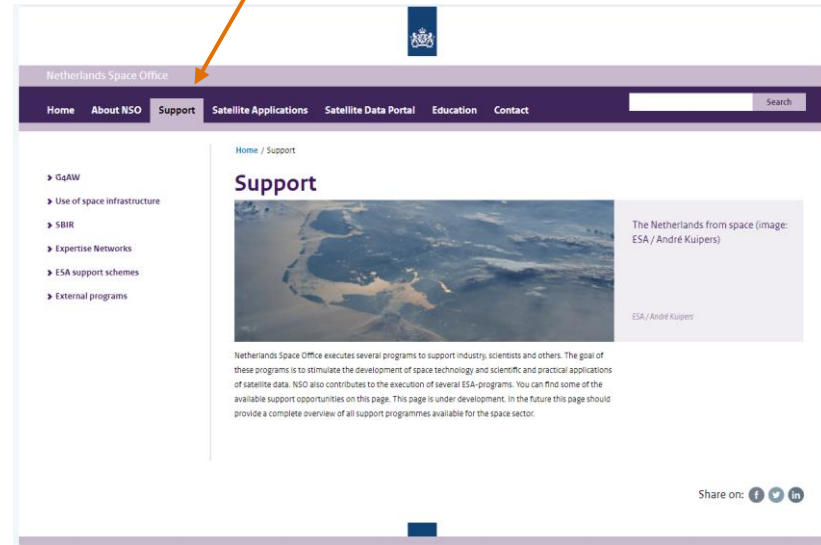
Netherlands Space Office

Home About NSO Support Satellite Applications Satellite Data Portal Education Contact

Search

Home / Support

Support

G4AW

Use of space infrastructure

SBIR

Expertise Networks

ESA support schemes

External programs

The Netherlands from space (image: ESA / André Kuipers)

ESA / André Kuipers

Netherlands Space Office executes several programs to support industry, scientists and others. The goal of these programs is to stimulate the development of space technology and scientific and practical applications of satellite data. NSO also contributes to the execution of several ESA-programs. You can find some of the available support opportunities on this page. This page is under development. In the future this page should provide a complete overview of all support programmes available for the space sector.

Share on: